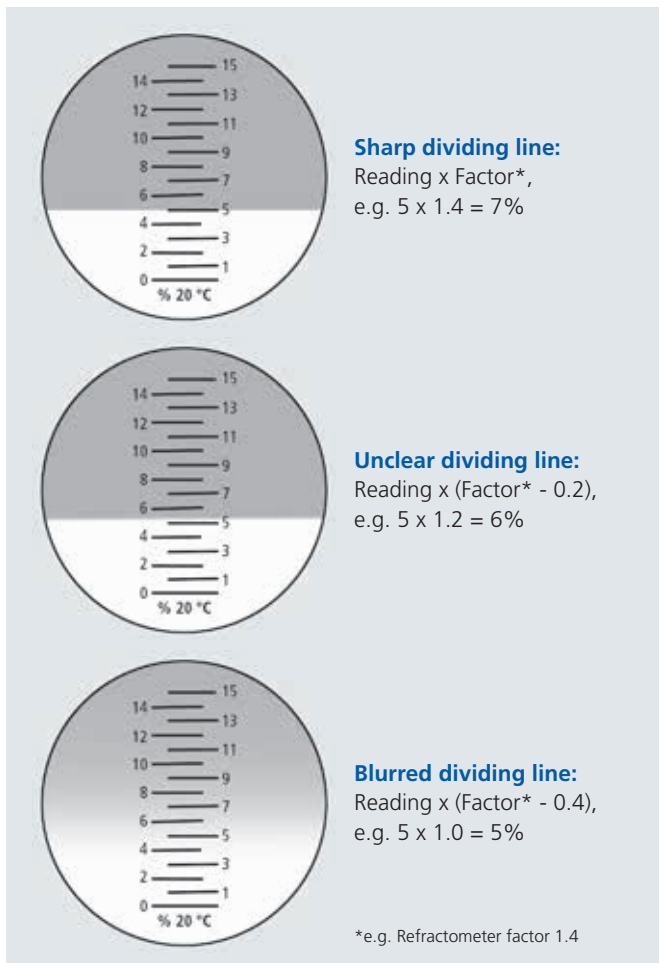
15
14
13
12
11
10
9
8
7
6
5
4
3
2
1
0
% 20 °C

**Sharp dividing line:**
Reading x Factor*,
e.g. 5 x 1.4 = 7%

15
14
13
12
11
10
9
8
7
6
5
4
3
2
1
0
% 20 °C

**Unclear dividing line:**
Reading x (Factor* - 0.2),
e.g. 5 x 1.2 = 6%

15
14
13
12
11
10
9
8
7
6
5
4
3
2
1
0
% 20 °C

**Blurred dividing line:**
Reading x (Factor* - 0.4),
e.g. 5 x 1.0 = 5%

*e.g. Refractometer factor 1.4